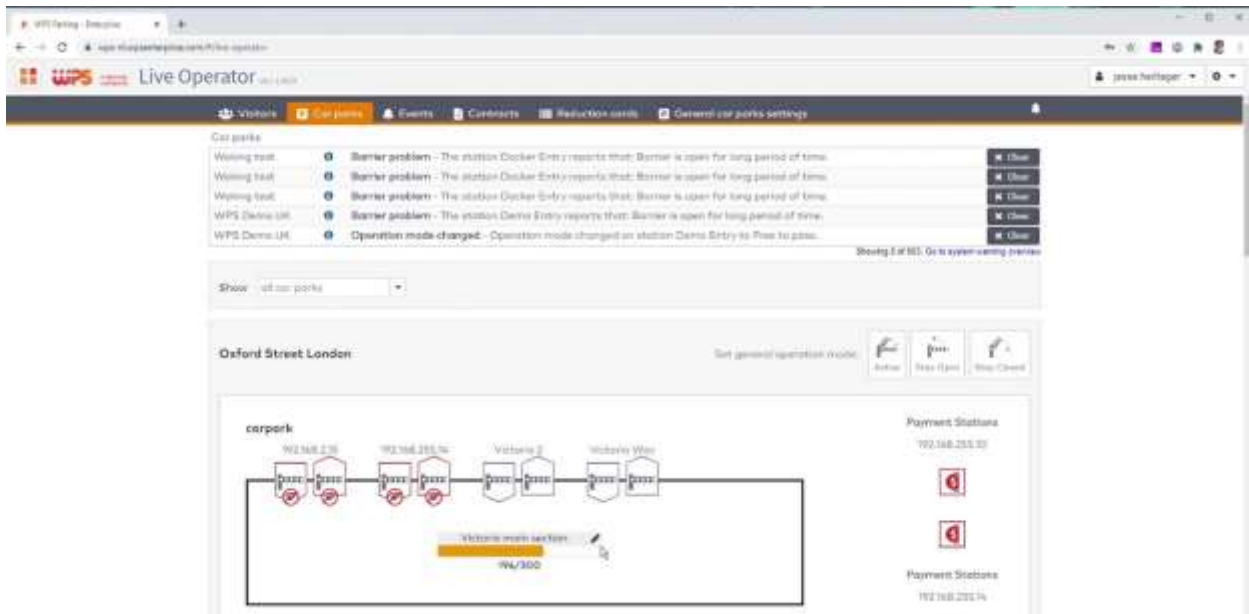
WPS Parking - Enterprise

WPS Live Operator

jesse heltager

Visitors | Car parks | Events | Contracts | Reduction cards | General car parks settings

Car parks

| | | |
|---|---|---|
| Woking test | Barrier problem - The station Docker Entry reports that: Barrier is open for long period of time. | Clear |
| Woking test | Barrier problem - The station Docker Entry reports that: Barrier is open for long period of time. | Clear |
| Woking test | Barrier problem - The station Docker Entry reports that: Barrier is open for long period of time. | Clear |
| WPS Demo UK | Barrier problem - The station Demo Entry reports that: Barrier is open for long period of time. | Clear |
| WPS Demo UK | Operation mode changed - Operation mode changed on station Demo Entry to Free to pass. | Clear |

Showing 5 of 183. Go to system warning overview

Show all car parks

Oxford Street London

Set general operation mode: Active | Stay Open | Stay Closed

carpork

192.168.2.35 | 192.168.255.14 | Victoria 2 | Victoria Way

Victoria main section

196/300

Payment Stations
192.168.255.10

Payment Stations
192.168.255.14